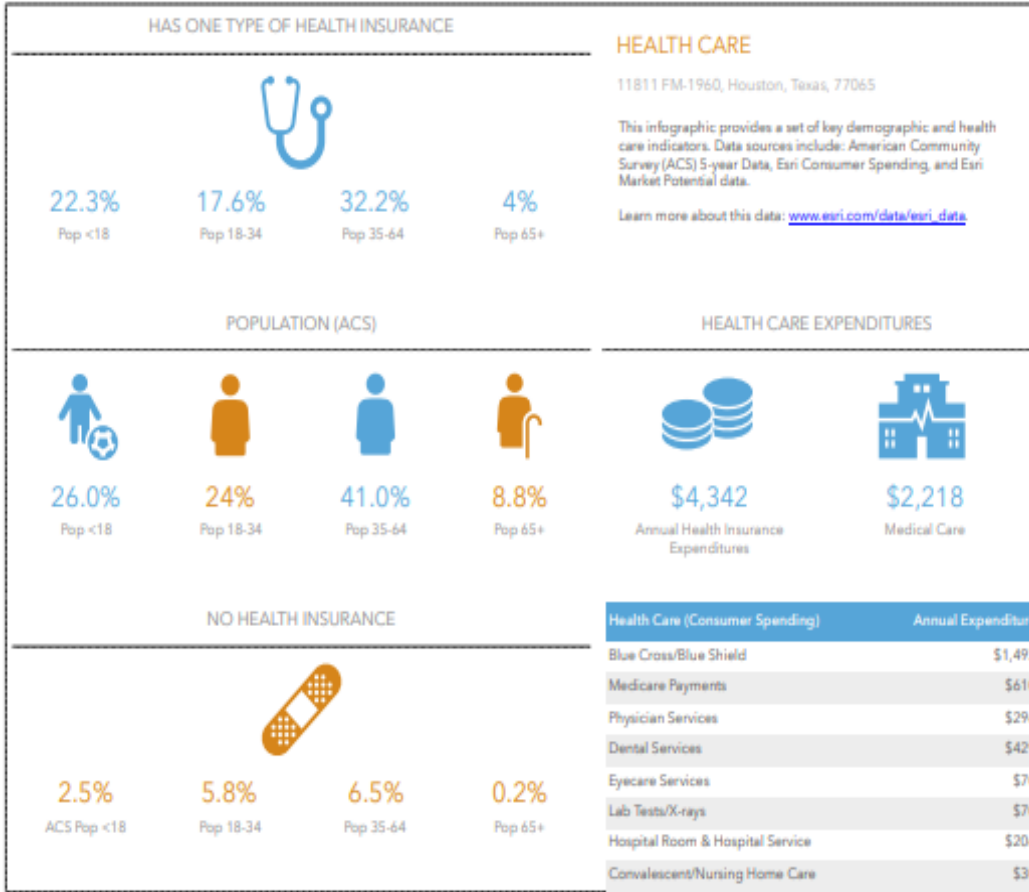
HAS ONE TYPE OF HEALTH INSURANCE

22.3%
Pop <18

17.6%
Pop 18-34

32.2%
Pop 35-64

4%
Pop 65+

POPULATION (ACS)

26.0%
Pop <18

24%
Pop 18-34

41.0%
Pop 35-64

8.8%
Pop 65+

NO HEALTH INSURANCE

2.5%
ACS Pop <18

5.8%
Pop 18-34

6.5%
Pop 35-64

0.2%
Pop 65+

HEALTH CARE

11811 FM-1960, Houston, Texas, 77065

This infographic provides a set of key demographic and health care indicators. Data sources include: American Community Survey (ACS) 5-year Data, Esri Consumer Spending, and Esri Market Potential data.

Learn more about this data: www.esri.com/data/esri_data.

HEALTH CARE EXPENDITURES

$4,342
Annual Health Insurance Expenditures

$2,218
Medical Care

| Health Care (Consumer Spending) | Annual Expenditur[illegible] |
|---|---|
| Blue Cross/Blue Shield | $1,49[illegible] |
| Medicare Payments | $61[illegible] |
| Physician Services | $29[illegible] |
| Dental Services | $42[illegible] |
| Eyecare Services | $7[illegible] |
| Lab Tests/X-rays | $7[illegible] |
| Hospital Room & Hospital Service | $20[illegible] |
| Convalescent/Nursing Home Care | $3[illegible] |